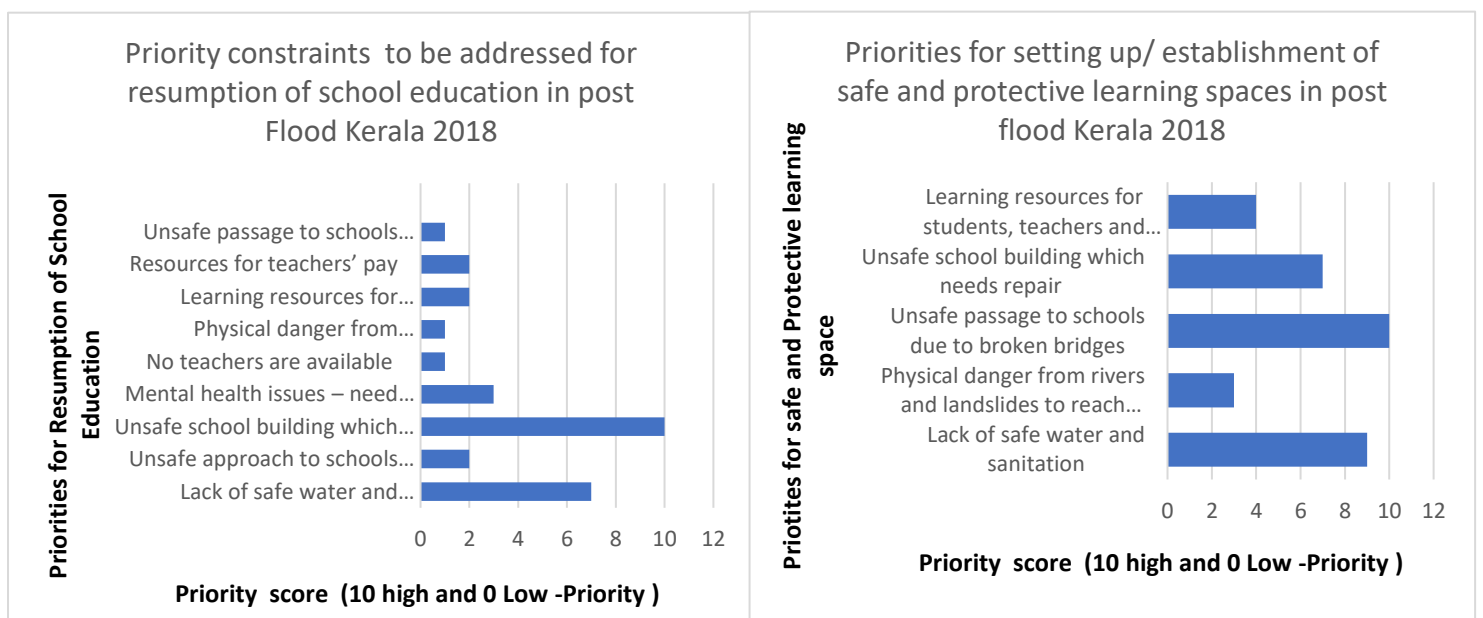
Priority constraints to be addressed for resumption of school education in post Flood Kerala 2018

Priorities for Resumption of School Education

Unsafe passage to schools…
Resources for teachers' pay
Learning resources for…
Physical danger from…
No teachers are available
Mental health issues – need…
Unsafe school building which…
Unsafe approach to schools…
Lack of safe water and…

0 2 4 6 8 10 12

Priority score (10 high and 0 Low -Priority )

Priorities for setting up/ establishment of safe and protective learning spaces in post flood Kerala 2018

Priotites for safe and Protective learning space

Learning resources for students, teachers and…
Unsafe school building which needs repair
Unsafe passage to schools due to broken bridges
Physical danger from rivers and landslides to reach…
Lack of safe water and sanitation

0 2 4 6 8 10 12

Priority score (10 high and 0 Low -Priority )